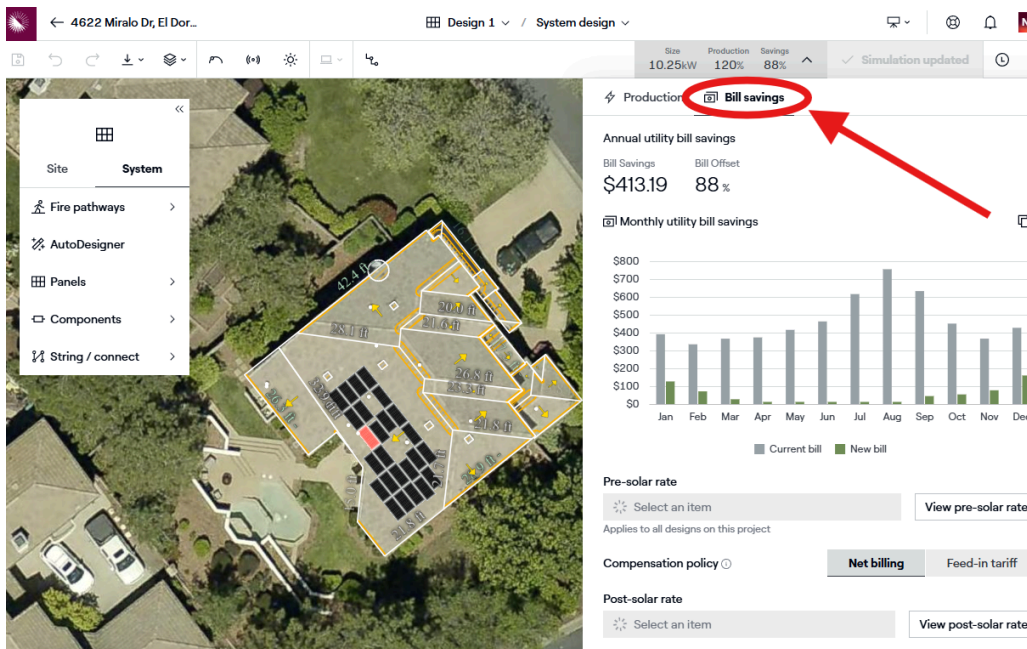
4622 Miralo Dr, El Dor...

Design 1 / System design

Size 10.25kW Production 120% Savings 88%

Simulation updated

Site System

Fire pathways

AutoDesigner

Panels

Components

String / connect

42.4 ft
28.1 ft
20.0 ft
21.6 ft
26.8 ft
25.3 ft
21.8 ft
21.8 ft

Production Bill savings

Annual utility bill savings

Bill Savings
$413.19

Bill Offset
88 %

Monthly utility bill savings

$800
$700
$600
$500
$400
$300
$200
$100
$0

Jan Feb Mar Apr May Jun Jul Aug Sep Oct Nov Dec

Current bill New bill

Pre-solar rate

Select an item

View pre-solar rate

Applies to all designs on this project

Compensation policy

Net billing Feed-in tariff

Post-solar rate

Select an item

View post-solar rate